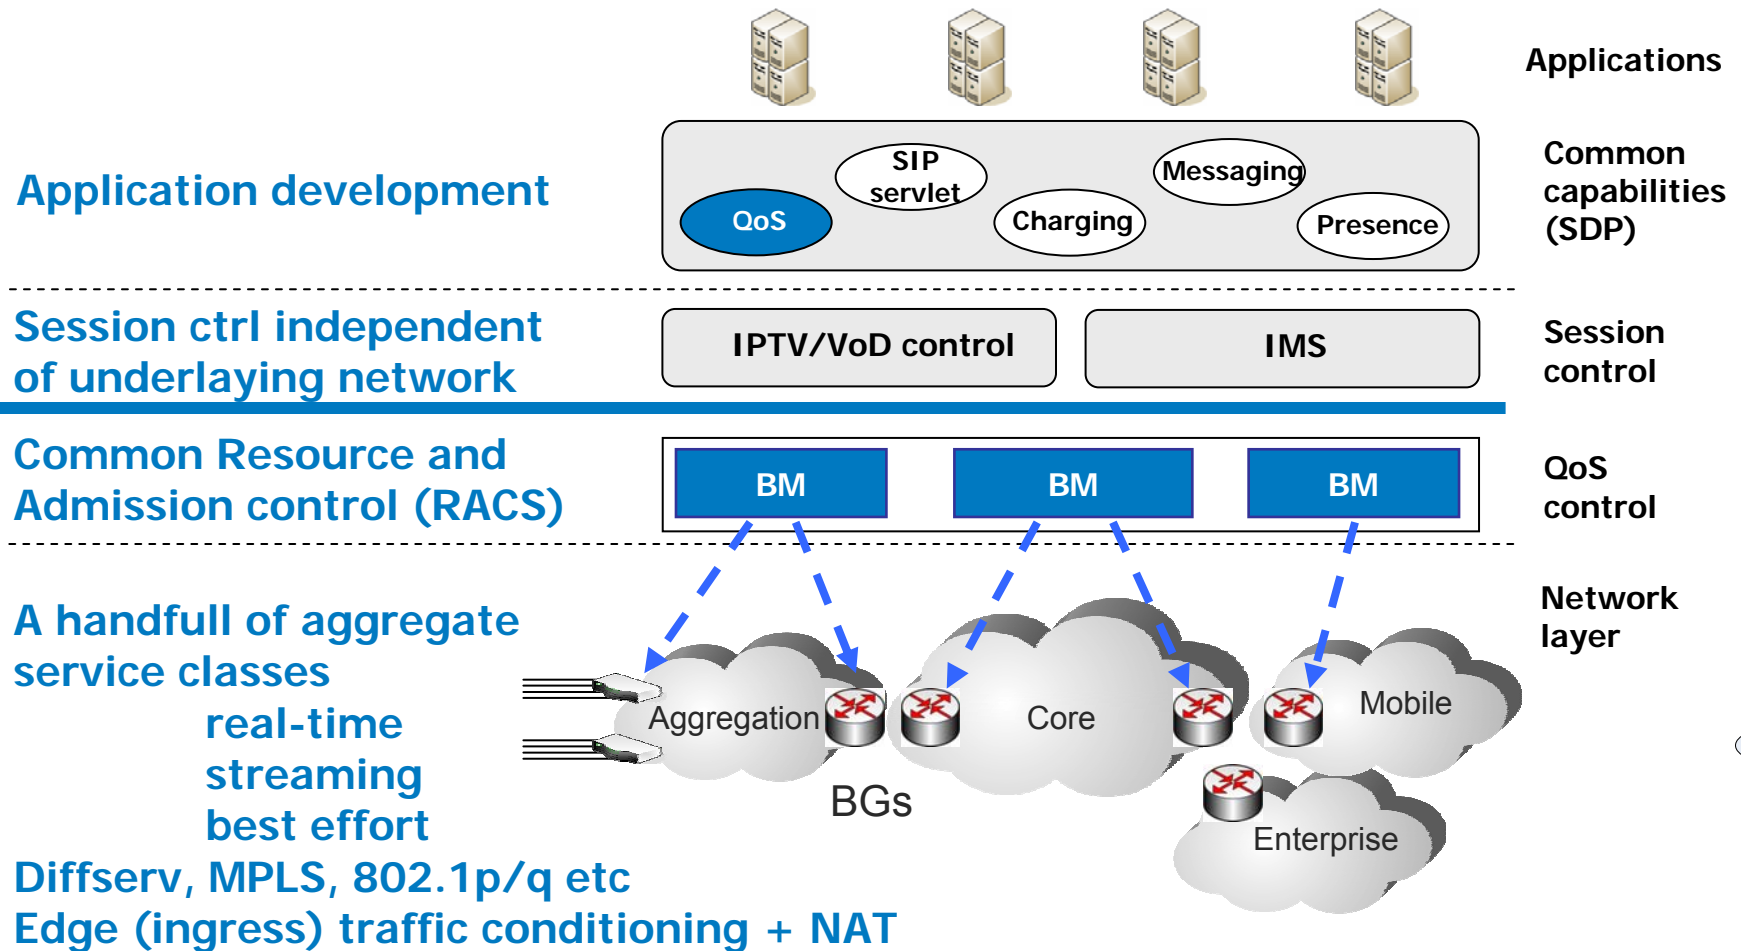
Applications

Application development

SIP servlet

Messaging

QoS

Charging

Presence

Common capabilities (SDP)

Session ctrl independent of underlaying network

IPTV/VoD control

IMS

Session control

Common Resource and Admission control (RACS)

BM

BM

BM

QoS control

A handfull of aggregate service classes
real-time
streaming
best effort
Diffserv, MPLS, 802.1p/q etc
Edge (ingress) traffic conditioning + NAT

Network layer

Aggregation

Core

Mobile

BGs

Enterprise